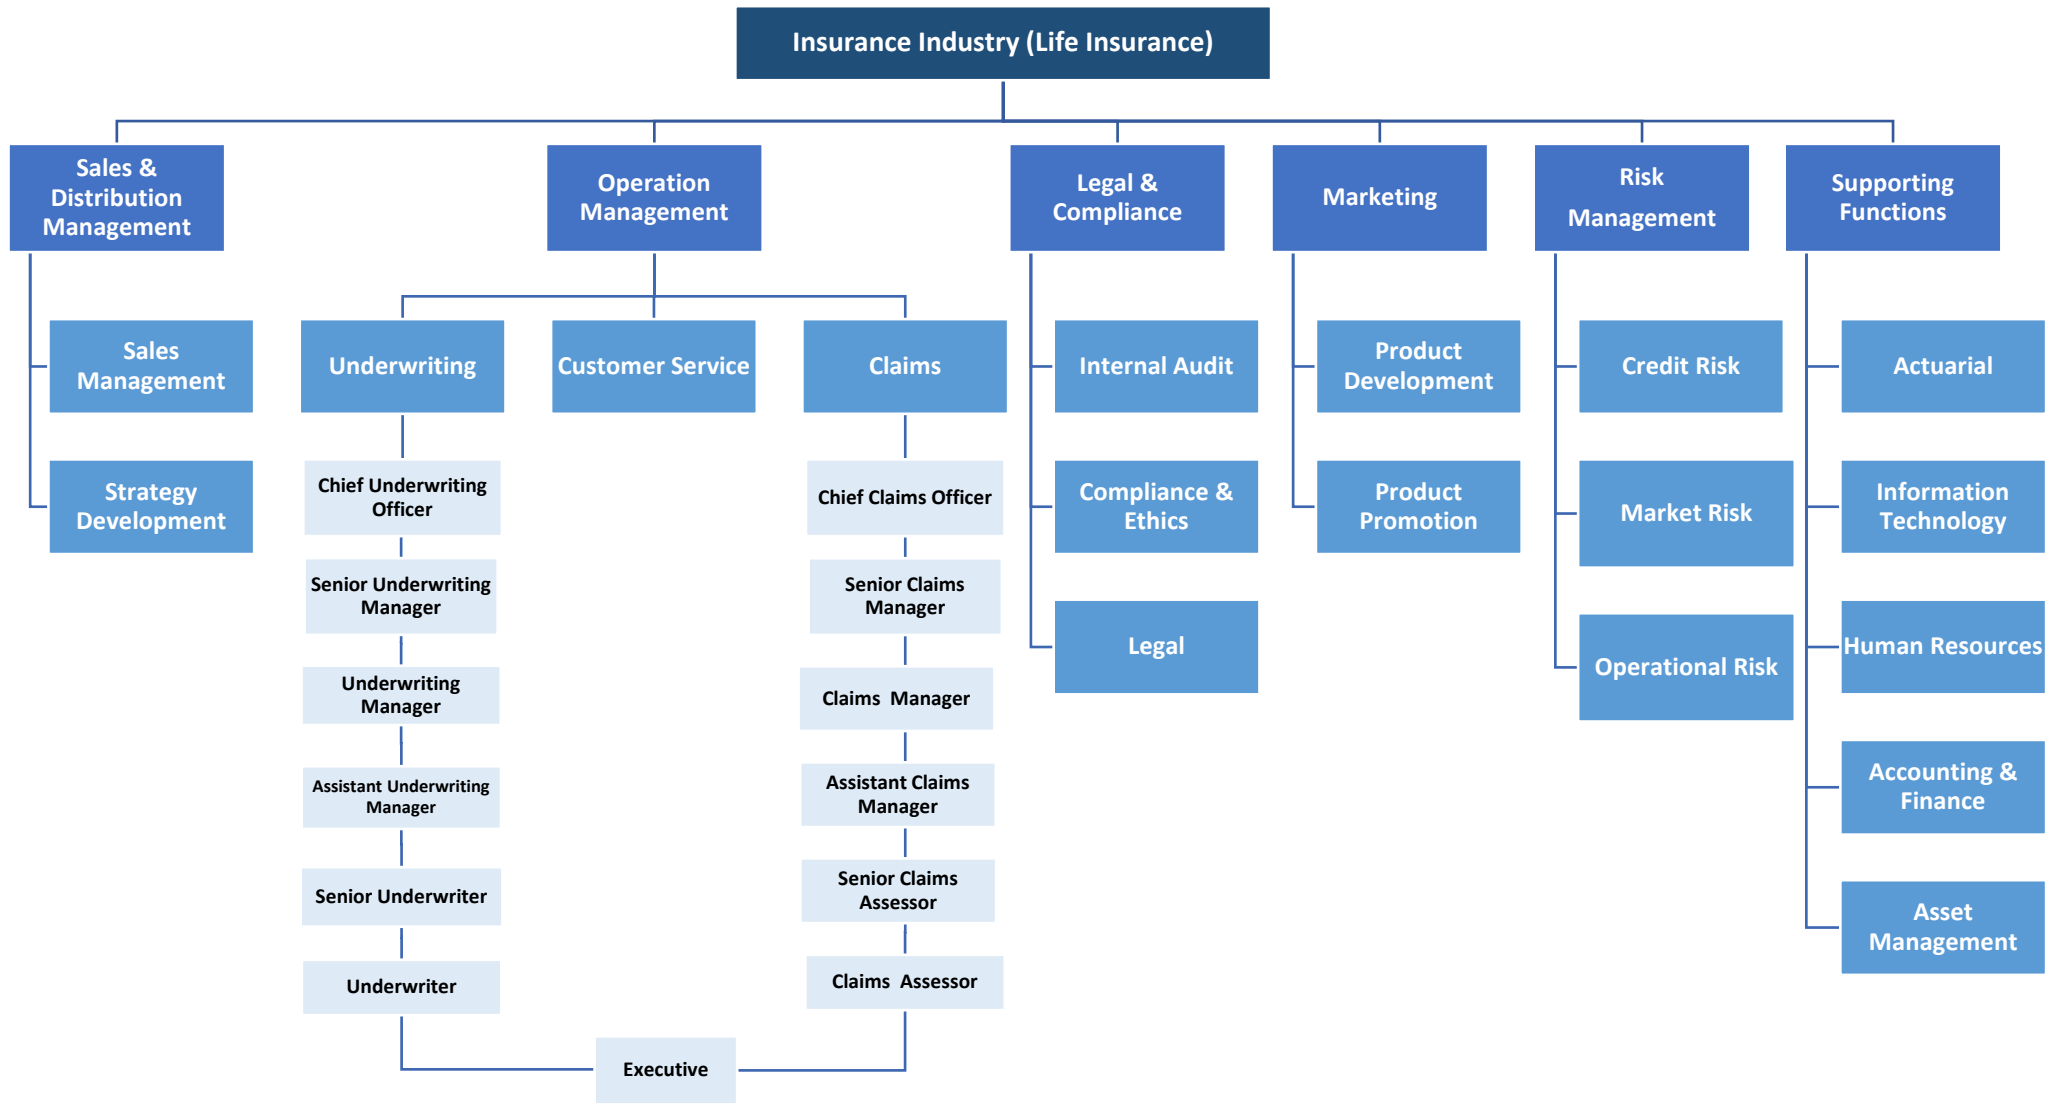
Insurance Industry (Life Insurance)

Sales & Distribution Management

Sales Management

Strategy Development

Operation Management

Underwriting

Chief Underwriting Officer

Senior Underwriting Manager

Underwriting Manager

Assistant Underwriting Manager

Senior Underwriter

Underwriter

Customer Service

Claims

Chief Claims Officer

Senior Claims Manager

Claims Manager

Assistant Claims Manager

Senior Claims Assessor

Claims Assessor

Executive

Legal & Compliance

Internal Audit

Compliance & Ethics

Legal

Marketing

Product Development

Product Promotion

Risk Management

Credit Risk

Market Risk

Operational Risk

Supporting Functions

Actuarial

Information Technology

Human Resources

Accounting & Finance

Asset Management